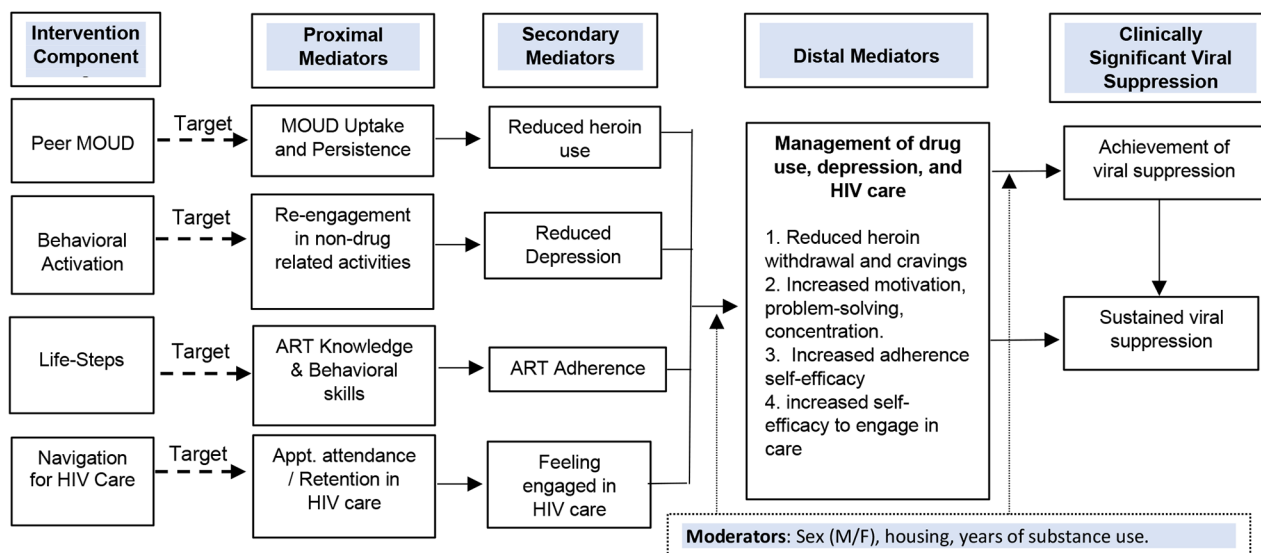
Intervention Component

Proximal Mediators

Secondary Mediators

Distal Mediators

Clinically Significant Viral Suppression

Peer MOUD

Target

MOUD Uptake and Persistence

Reduced heroin use

Behavioral Activation

Target

Re-engagement in non-drug related activities

Reduced Depression

Life-Steps

Target

ART Knowledge & Behavioral skills

ART Adherence

Navigation for HIV Care

Target

Appt. attendance / Retention in HIV care

Feeling engaged in HIV care

Management of drug use, depression, and HIV care

1. Reduced heroin withdrawal and cravings
2. Increased motivation, problem-solving, concentration.
3. Increased adherence self-efficacy
4. increased self-efficacy to engage in care

Achievement of viral suppression

Sustained viral suppression

Moderators: Sex (M/F), housing, years of substance use.